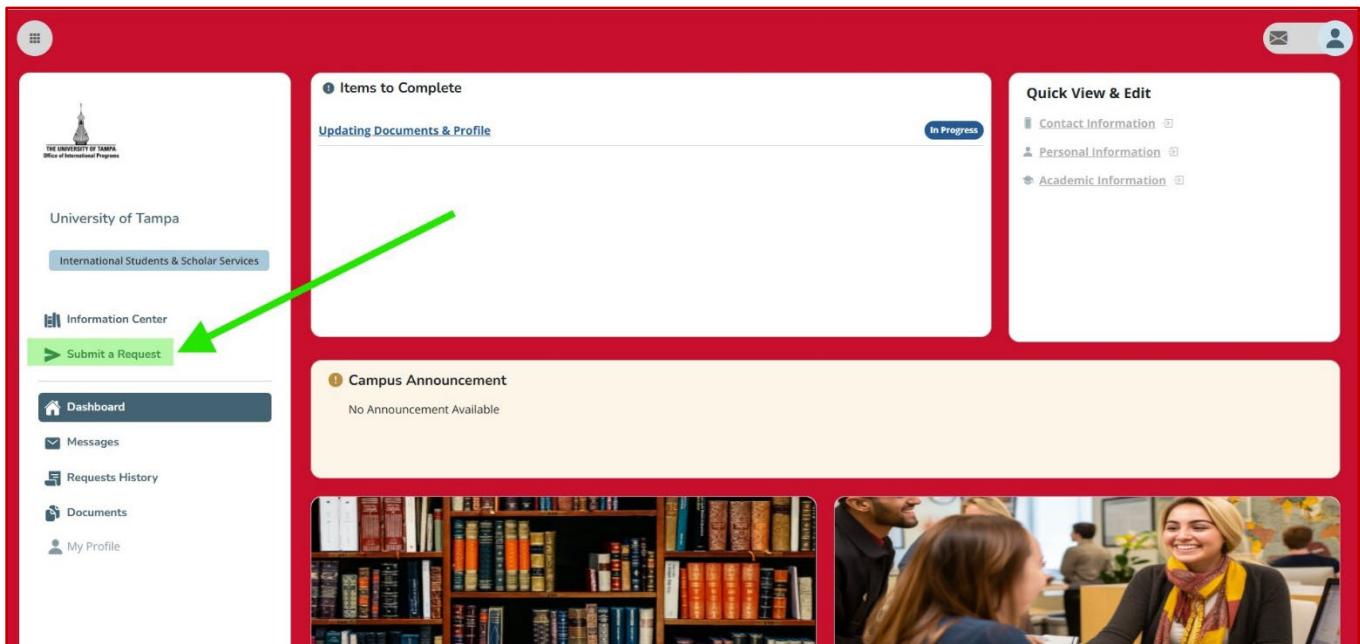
THE UNIVERSITY OF TAMPA
Office of International Programs

University of Tampa

International Students & Scholar Services

Information Center

Submit a Request

Dashboard

Messages

Requests History

Documents

My Profile

Items to Complete

Updating Documents & Profile

In Progress

Quick View & Edit

Contact Information

Personal Information

Academic Information

Campus Announcement

No Announcement Available